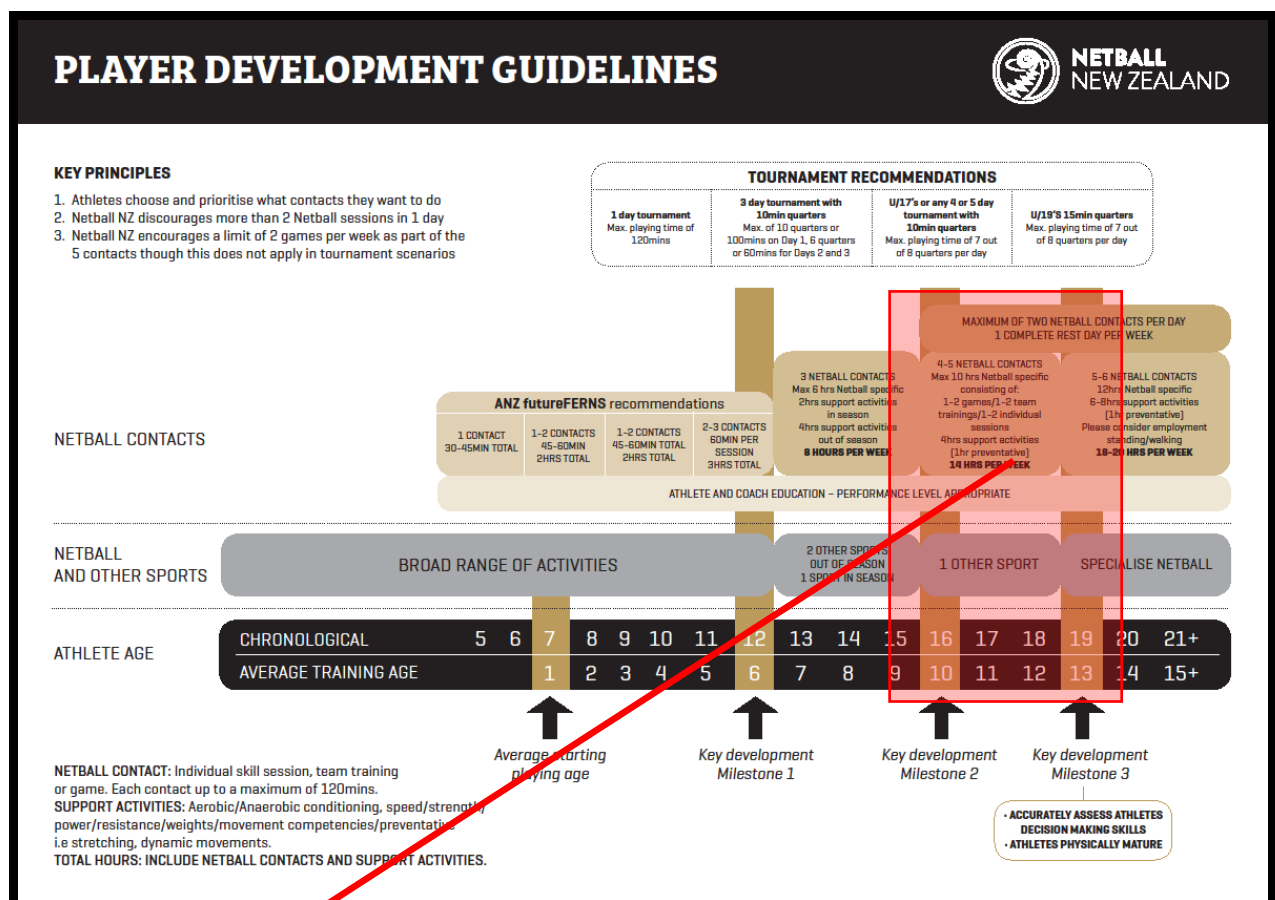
PLAYER DEVELOPMENT GUIDELINES

NETBALL NEW ZEALAND

KEY PRINCIPLES
1. Athletes choose and prioritise what contacts they want to do
2. Netball NZ discourages more than 2 Netball sessions in 1 day
3. Netball NZ encourages a limit of 2 games per week as part of the 5 contacts though this does not apply in tournament scenarios

TOURNAMENT RECOMMENDATIONS

| 1 day tournament Max. playing time of 120mins | 3 day tournament with 10min quarters Max. of 10 quarters or 100mins on Day 1, 6 quarters or 60mins for Days 2 and 3 | U/17's or any 4 or 5 day tournament with 10min quarters Max. playing time of 7 out of 8 quarters per day | U/19'S 15min quarters Max. playing time of 7 out of 8 quarters per day |
|---|---|---|---|

MAXIMUM OF TWO NETBALL CONTACTS PER DAY
1 COMPLETE REST DAY PER WEEK

NETBALL CONTACTS

ANZ futureFERNS recommendations

| 1 CONTACT 30-45MIN TOTAL | 1-2 CONTACTS 45-60MIN 2HRS TOTAL | 1-2 CONTACTS 45-60MIN TOTAL 2HRS TOTAL | 2-3 CONTACTS 60MIN PER SESSION 3HRS TOTAL |
|---|---|---|---|

3 NETBALL CONTACTS Max 6 hrs Netball specific 2hrs support activities in season 4hrs support activities out of season 8 HOURS PER WEEK

4-5 NETBALL CONTACTS Max 10 hrs Netball specific consisting of: 1-2 games/1-2 team trainings/1-2 individual sessions 4hrs support activities [1hr preventative] 14 HRS PER WEEK

5-6 NETBALL CONTACTS 12hrs Netball specific 6-8hrs support activities [1hr preventative] Please consider employment standing/walking 18-20 HRS PER WEEK

ATHLETE AND COACH EDUCATION – PERFORMANCE LEVEL APPROPRIATE

NETBALL AND OTHER SPORTS
BROAD RANGE OF ACTIVITIES
2 OTHER SPORTS OUT OF SEASON 1 SPORT IN SEASON
1 OTHER SPORT
SPECIALISE NETBALL

ATHLETE AGE
CHRONOLOGICAL 5 6 7 8 9 10 11 12 13 14 15 16 17 18 19 20 21+
AVERAGE TRAINING AGE 1 2 3 4 5 6 7 8 9 10 11 12 13 14 15+

Average starting playing age
Key development Milestone 1
Key development Milestone 2
Key development Milestone 3

• ACCURATELY ASSESS ATHLETES DECISION MAKING SKILLS
• ATHLETES PHYSICALLY MATURE

NETBALL CONTACT: Individual skill session, team training or game. Each contact up to a maximum of 120mins.
SUPPORT ACTIVITIES: Aerobic/Anaerobic conditioning, speed/strength/power/resistance/weights/movement competencies/preventative i.e stretching, dynamic movements.
TOTAL HOURS: INCLUDE NETBALL CONTACTS AND SUPPORT ACTIVITIES.